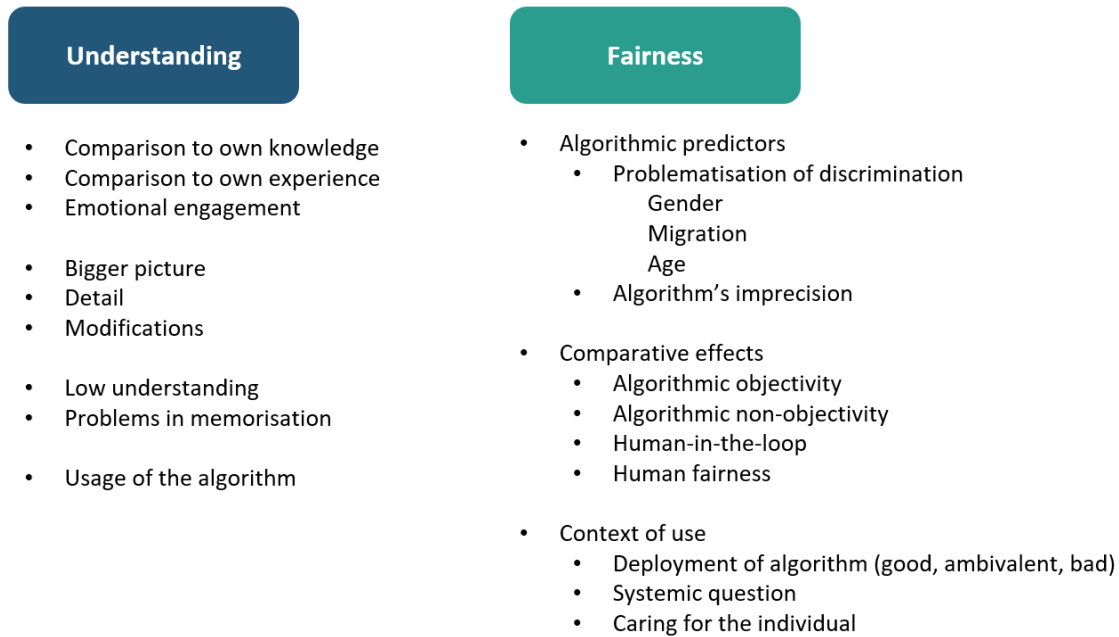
Understanding

- Comparison to own knowledge
- Comparison to own experience
- Emotional engagement

- Bigger picture
- Detail
- Modifications

- Low understanding
- Problems in memorisation

- Usage of the algorithm

Fairness

- Algorithmic predictors
  - Problematisation of discrimination
    Gender
    Migration
    Age
  - Algorithm's imprecision

- Comparative effects
  - Algorithmic objectivity
  - Algorithmic non-objectivity
  - Human-in-the-loop
  - Human fairness

- Context of use
  - Deployment of algorithm (good, ambivalent, bad)
  - Systemic question
  - Caring for the individual